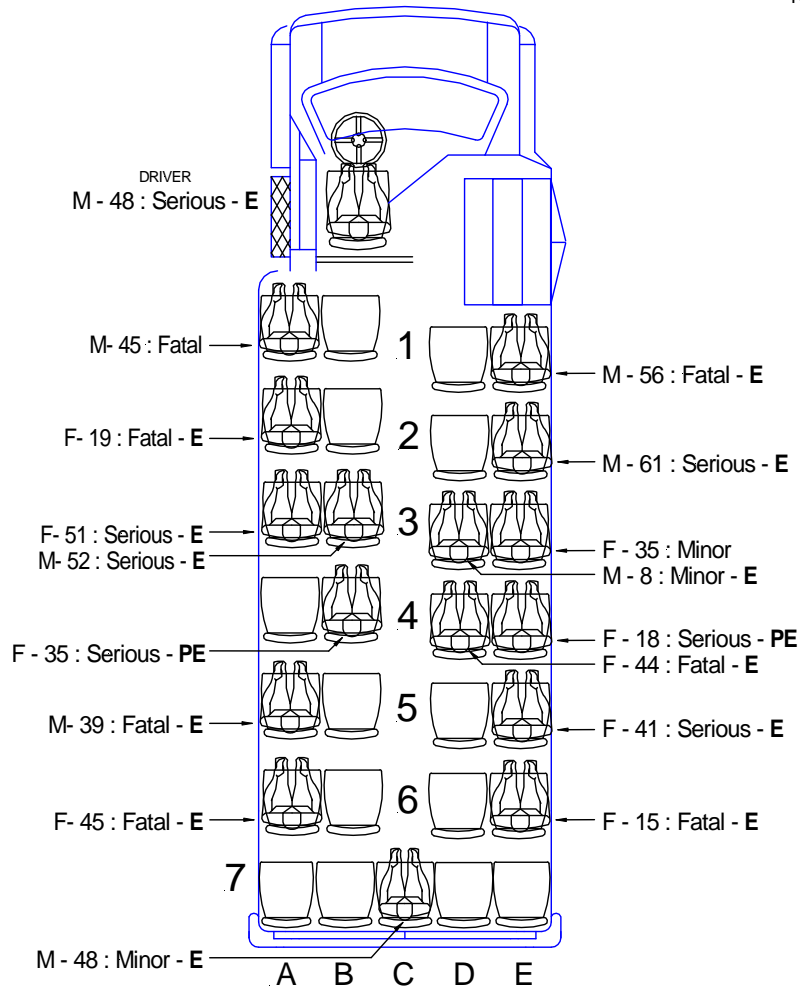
DRIVER
M - 48 : Serious - **E**

M- 45 : Fatal
1
M - 56 : Fatal - **E**

F- 19 : Fatal - **E**
2
M - 61 : Serious - **E**

F- 51 : Serious - **E**
M- 52 : Serious - **E**
3
F - 35 : Minor
M - 8 : Minor - **E**

F - 35 : Serious - **PE**
4
F - 18 : Serious - **PE**
F - 44 : Fatal - **E**

M- 39 : Fatal - **E**
5
F - 41 : Serious - **E**

F- 45 : Fatal - **E**
6
F - 15 : Fatal - **E**

7

M - 48 : Minor - **E**

A B C D E